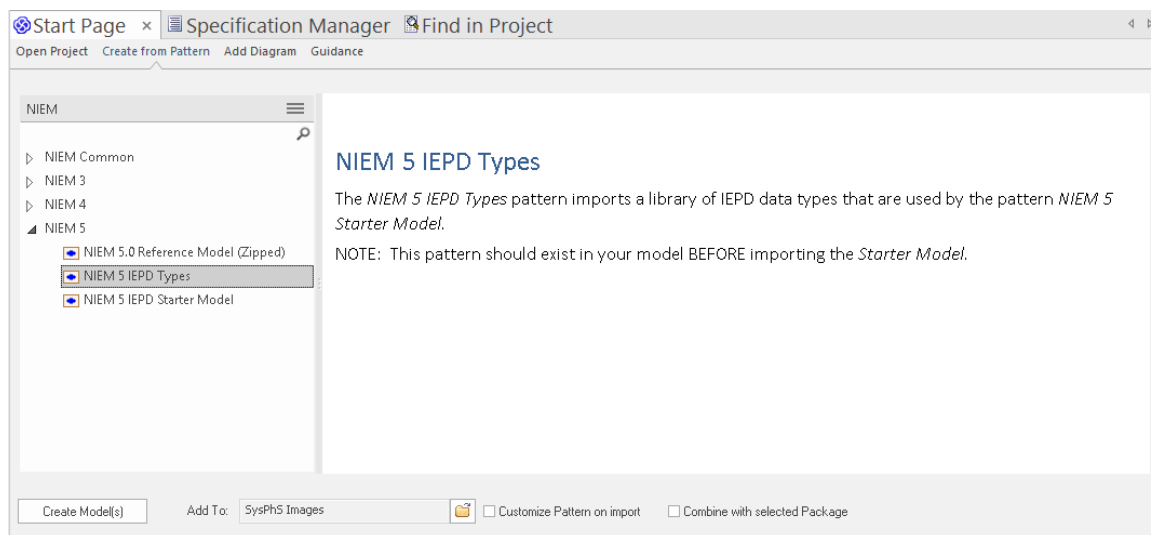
Start Page × Specification Manager Find in Project

Open Project Create from Pattern Add Diagram Guidance

NIEM

NIEM Common
NIEM 3
NIEM 4
NIEM 5
NIEM 5.0 Reference Model (Zipped)
NIEM 5 IEPD Types
NIEM 5 IEPD Starter Model

NIEM 5 IEPD Types

The *NIEM 5 IEPD Types* pattern imports a library of IEPD data types that are used by the pattern *NIEM 5 Starter Model*.

NOTE: This pattern should exist in your model BEFORE importing the *Starter Model*.

Create Model(s) Add To: SysPhS Images Customize Pattern on import Combine with selected Package